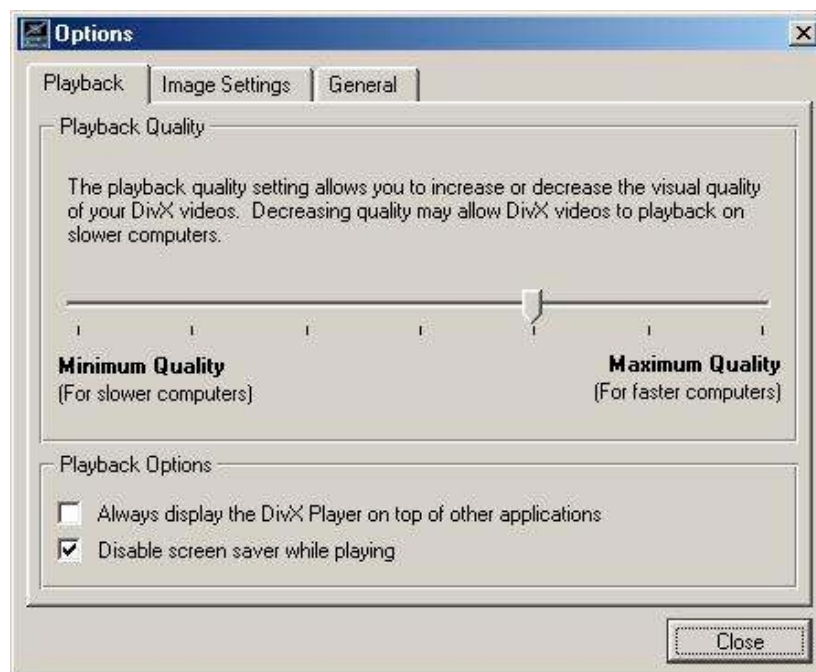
Options

Playback | Image Settings | General

Playback Quality

The playback quality setting allows you to increase or decrease the visual quality of your DivX videos. Decreasing quality may allow DivX videos to playback on slower computers.

Minimum Quality
(For slower computers)

Maximum Quality
(For faster computers)

Playback Options

Always display the DivX Player on top of other applications
Disable screen saver while playing

Close